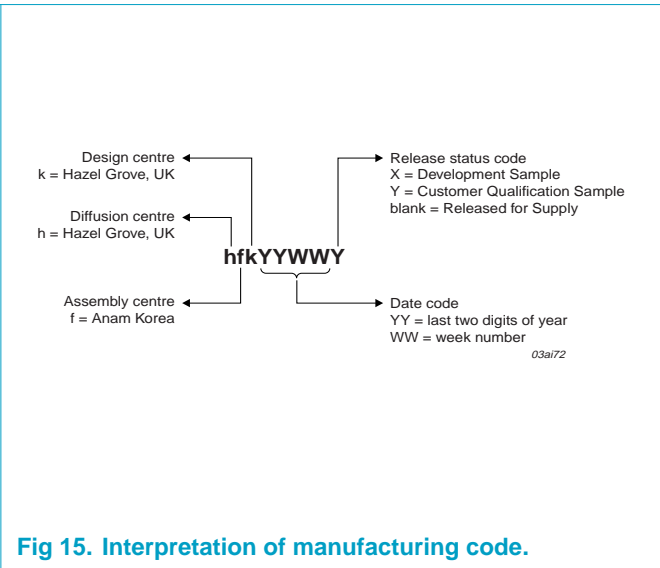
Design centre
k = Hazel Grove, UK

Diffusion centre
h = Hazel Grove, UK

hfkYYWWY

Assembly centre
f = Anam Korea

Release status code
X = Development Sample
Y = Customer Qualification Sample
blank = Released for Supply

Date code
YY = last two digits of year
WW = week number

03ai72

Fig 15. Interpretation of manufacturing code.